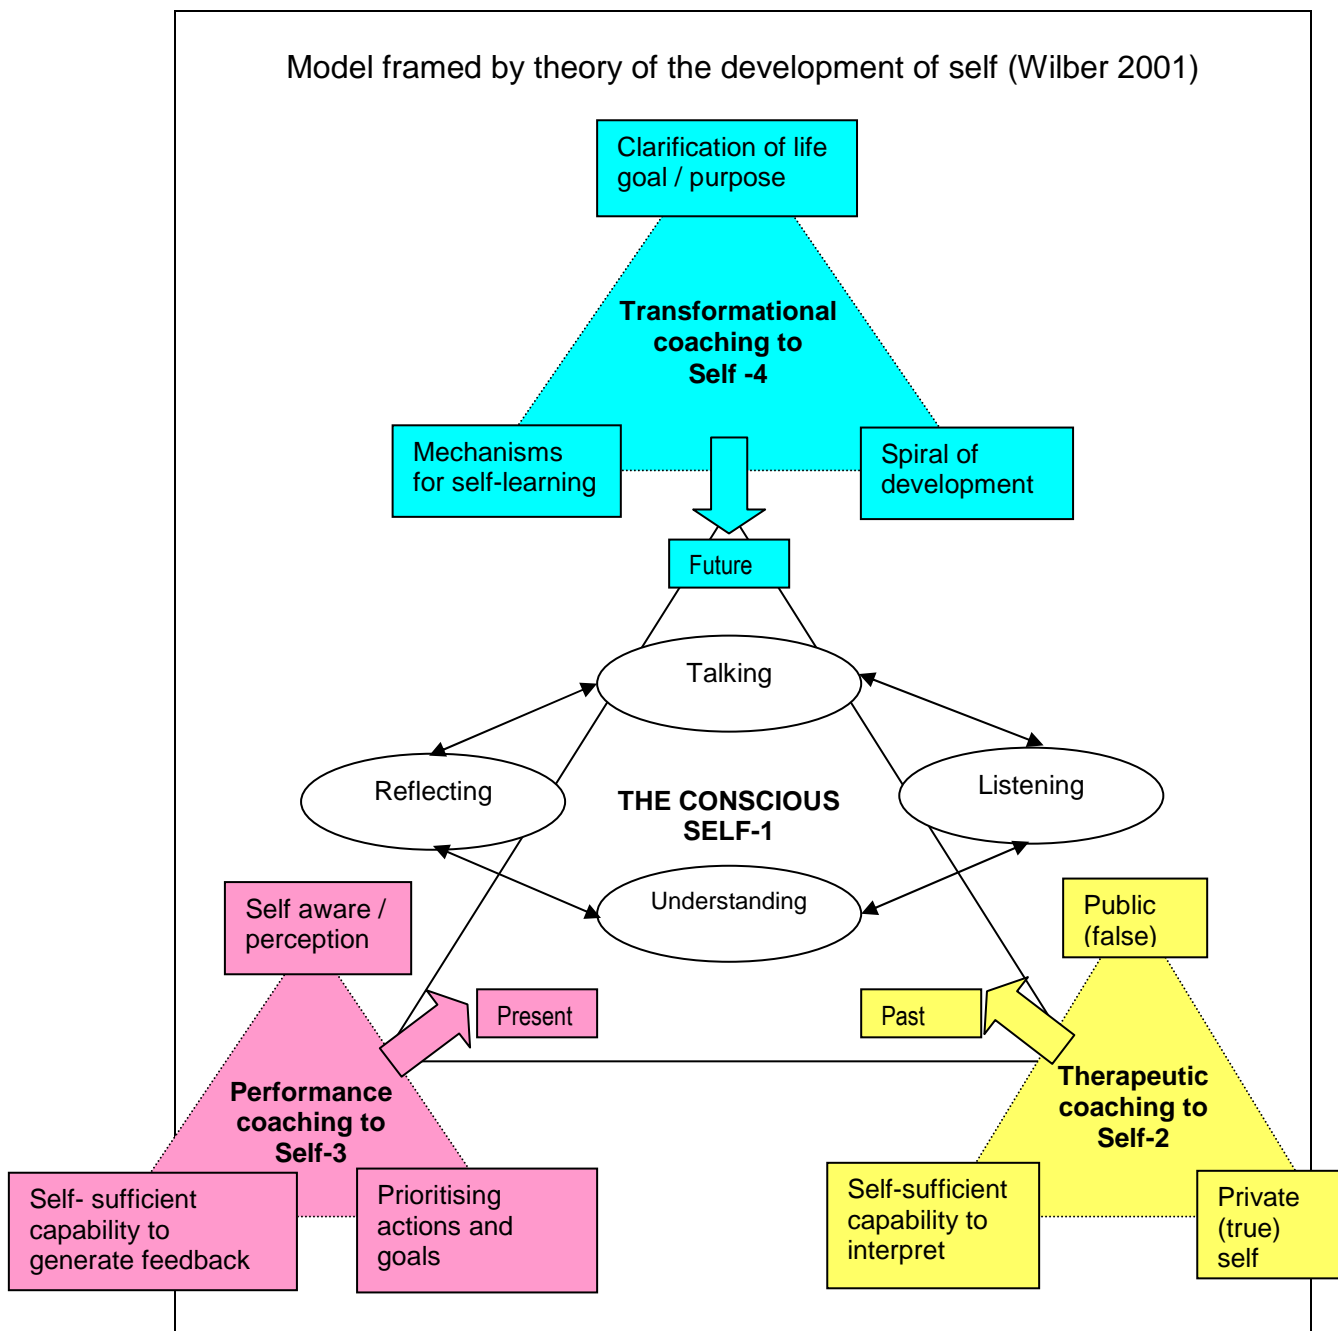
Model framed by theory of the development of self (Wilber 2001)

Clarification of life goal / purpose

Transformational coaching to Self -4

Mechanisms for self-learning

Spiral of development

Future

Talking

Reflecting

Listening

THE CONSCIOUS SELF-1

Understanding

Self aware / perception

Public (false)

Present

Past

Performance coaching to Self-3

Therapeutic coaching to Self-2

Self- sufficient capability to generate feedback

Prioritising actions and goals

Self-sufficient capability to interpret

Private (true) self